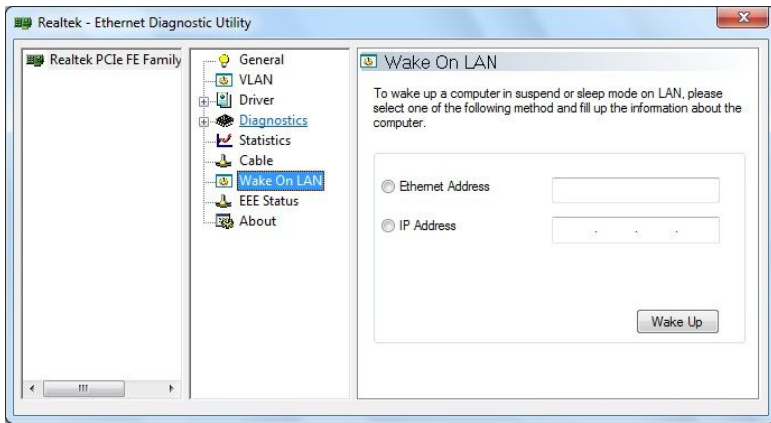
Realtek - Ethernet Diagnostic Utility

Realtek PCIe FE Family

General
VLAN
Driver
Diagnostics
Statistics
Cable
Wake On LAN
EEE Status
About

Wake On LAN

To wake up a computer in suspend or sleep mode on LAN, please select one of the following method and fill up the information about the computer.

Ethernet Address

IP Address

Wake Up